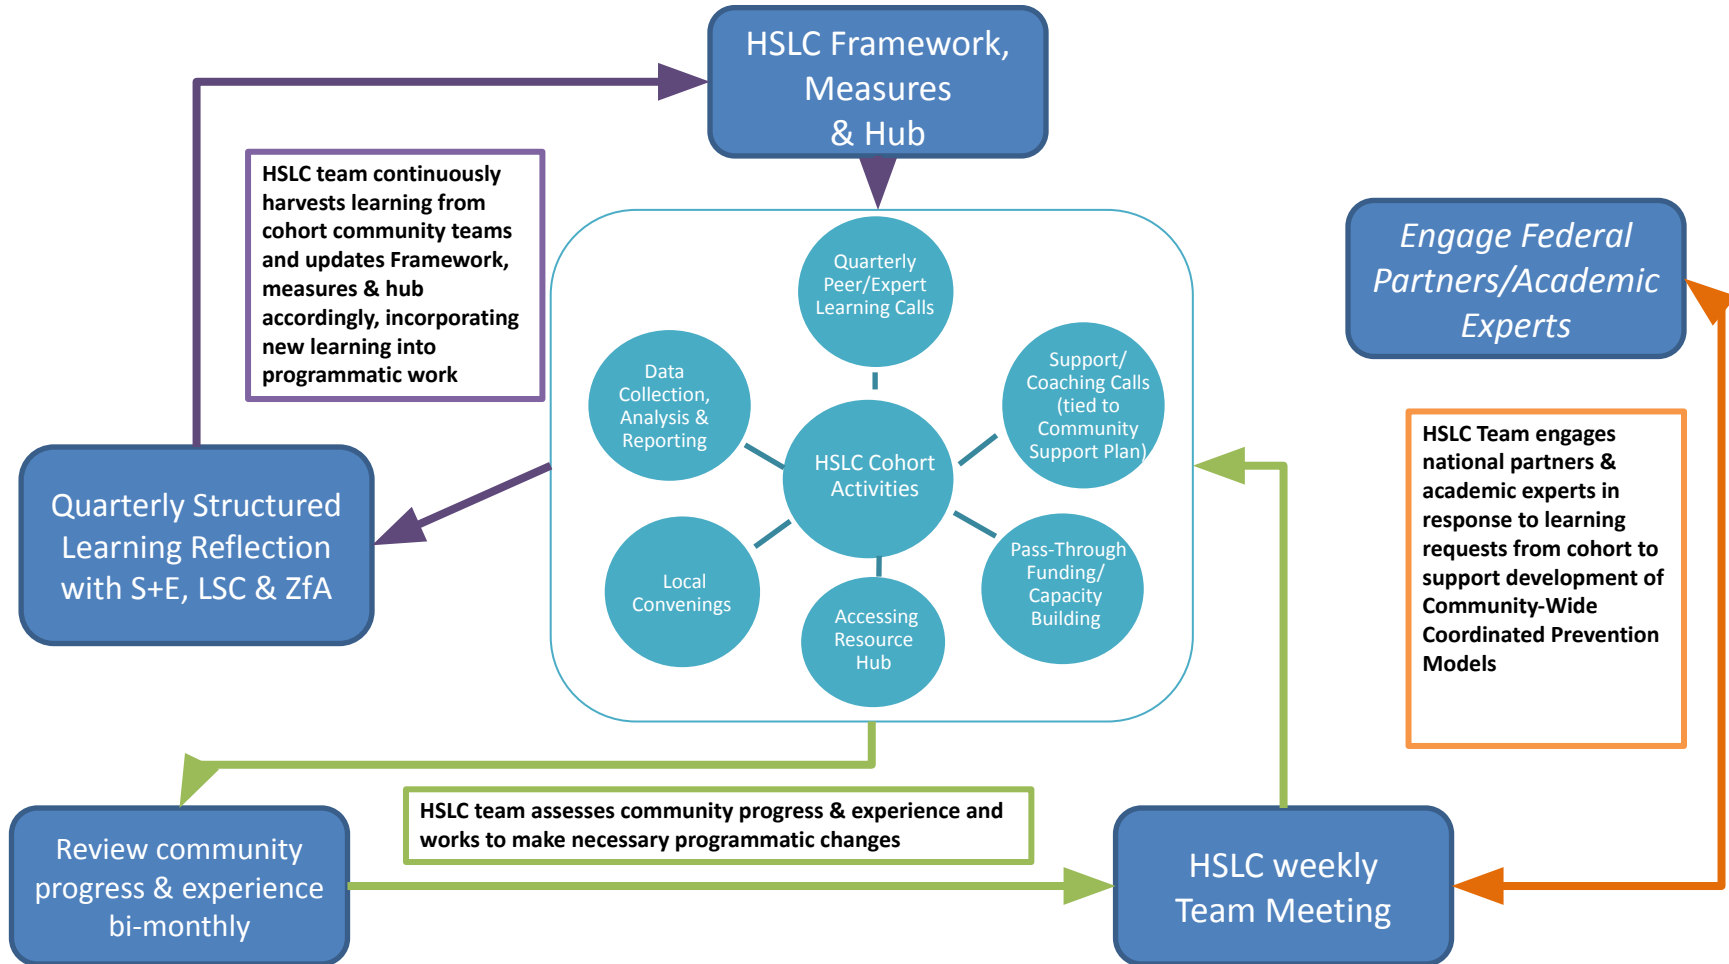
HSLC Framework, Measures & Hub

HSLC team continuously harvests learning from cohort community teams and updates Framework, measures & hub accordingly, incorporating new learning into programmatic work

Engage Federal Partners/Academic Experts

Quarterly Peer/Expert Learning Calls

Data Collection, Analysis & Reporting

Support/ Coaching Calls (tied to Community Support Plan)

HSLC Cohort Activities

Local Convenings

Accessing Resource Hub

Pass-Through Funding/ Capacity Building

Quarterly Structured Learning Reflection with S+E, LSC & ZfA

HSLC Team engages national partners & academic experts in response to learning requests from cohort to support development of Community-Wide Coordinated Prevention Models

HSLC team assesses community progress & experience and works to make necessary programmatic changes

Review community progress & experience bi-monthly

HSLC weekly Team Meeting